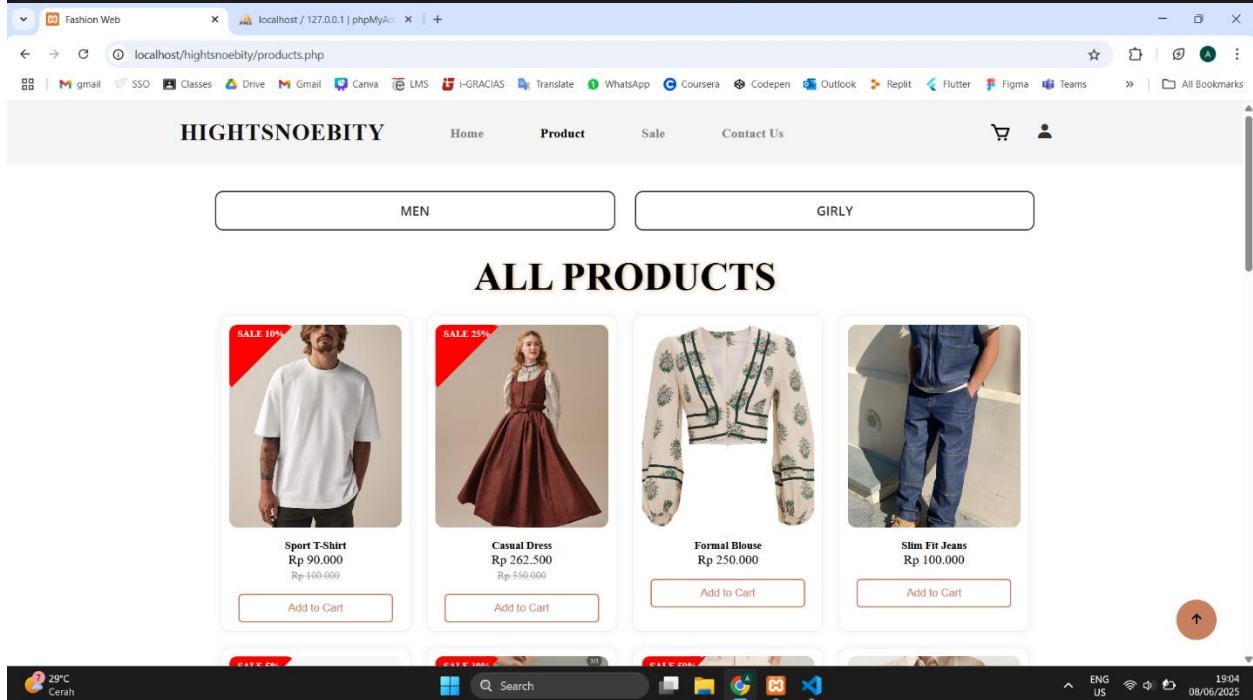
Fashion Web
localhost / 127.0.0.1 | phpMyAd
localhost/hightsnoebity/products.php
gmail SSO Classes Drive Gmail Canva LMS i-GRACIAS Translate WhatsApp Coursera Codepen Outlook Replit Flutter Figma Teams
All Bookmarks

HIGHTSNOEBITY
Home
Product
Sale
Contact Us

MEN
GIRLY

ALL PRODUCTS

SALE 10%
Sport T-Shirt
Rp 90.000
~~Rp 100.000~~
Add to Cart

SALE 25%
Casual Dress
Rp 262.500
~~Rp 350.000~~
Add to Cart

Formal Blouse
Rp 250.000
Add to Cart

Slim Fit Jeans
Rp 100.000
Add to Cart

SALE 5%
SALE 10%
SALE 50%

29°C
Cerah
Search
ENG
US
19:04
08/06/2025